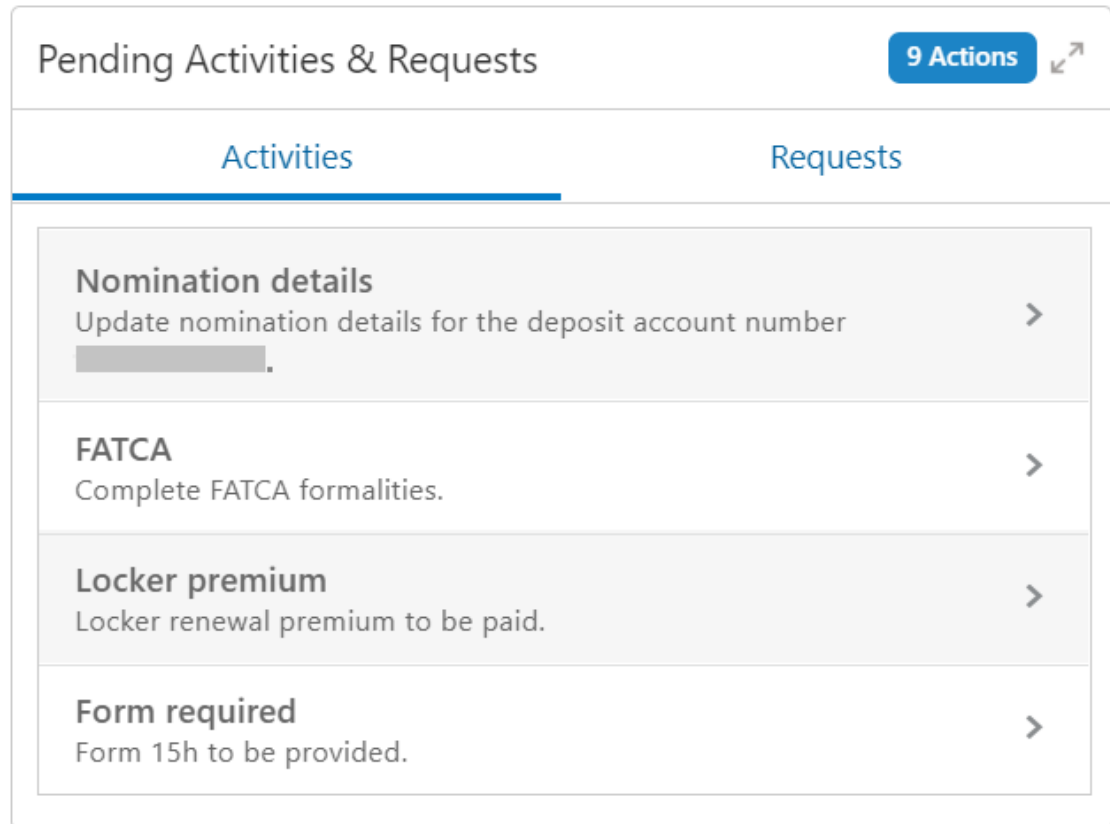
Pending Activities & Requests

9 Actions

Activities

Requests

Nomination details
Update nomination details for the deposit account number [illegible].

FATCA
Complete FATCA formalities.

Locker premium
Locker renewal premium to be paid.

Form required
Form 15h to be provided.